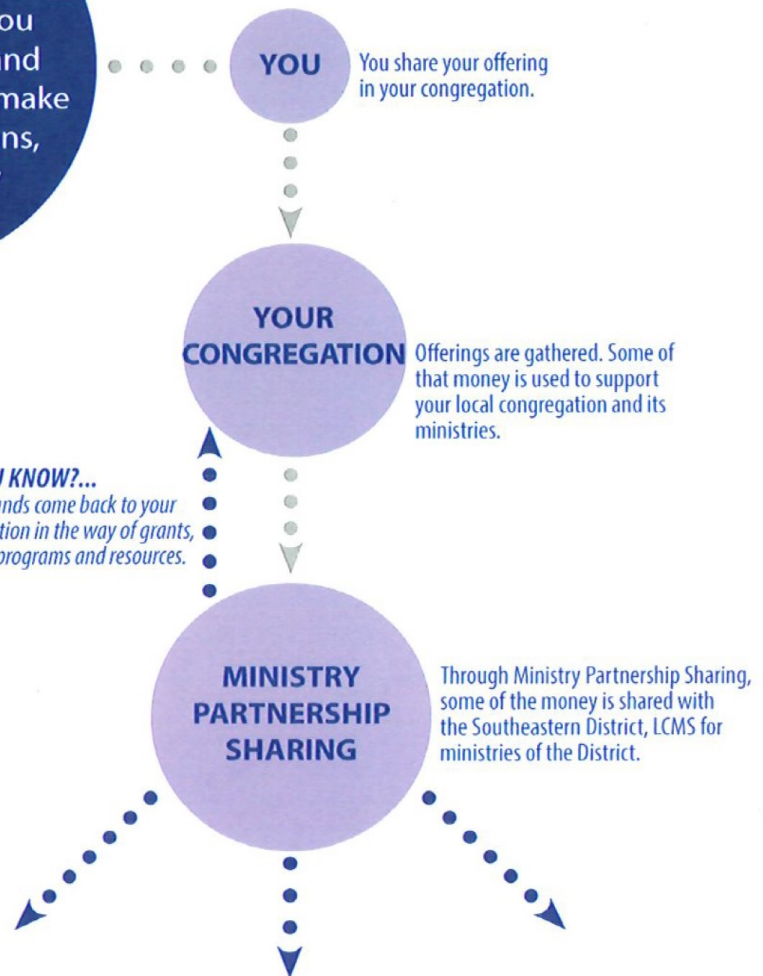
ou
nd
make
ns,

YOU

You share your offering in your congregation.

YOUR CONGREGATION

Offerings are gathered. Some of that money is used to support your local congregation and its ministries.

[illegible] KNOW?...
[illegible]nds come back to your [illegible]tion in the way of grants, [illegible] programs and resources.

MINISTRY PARTNERSHIP SHARING

Through Ministry Partnership Sharing, some of the money is shared with the Southeastern District, LCMS for ministries of the District.